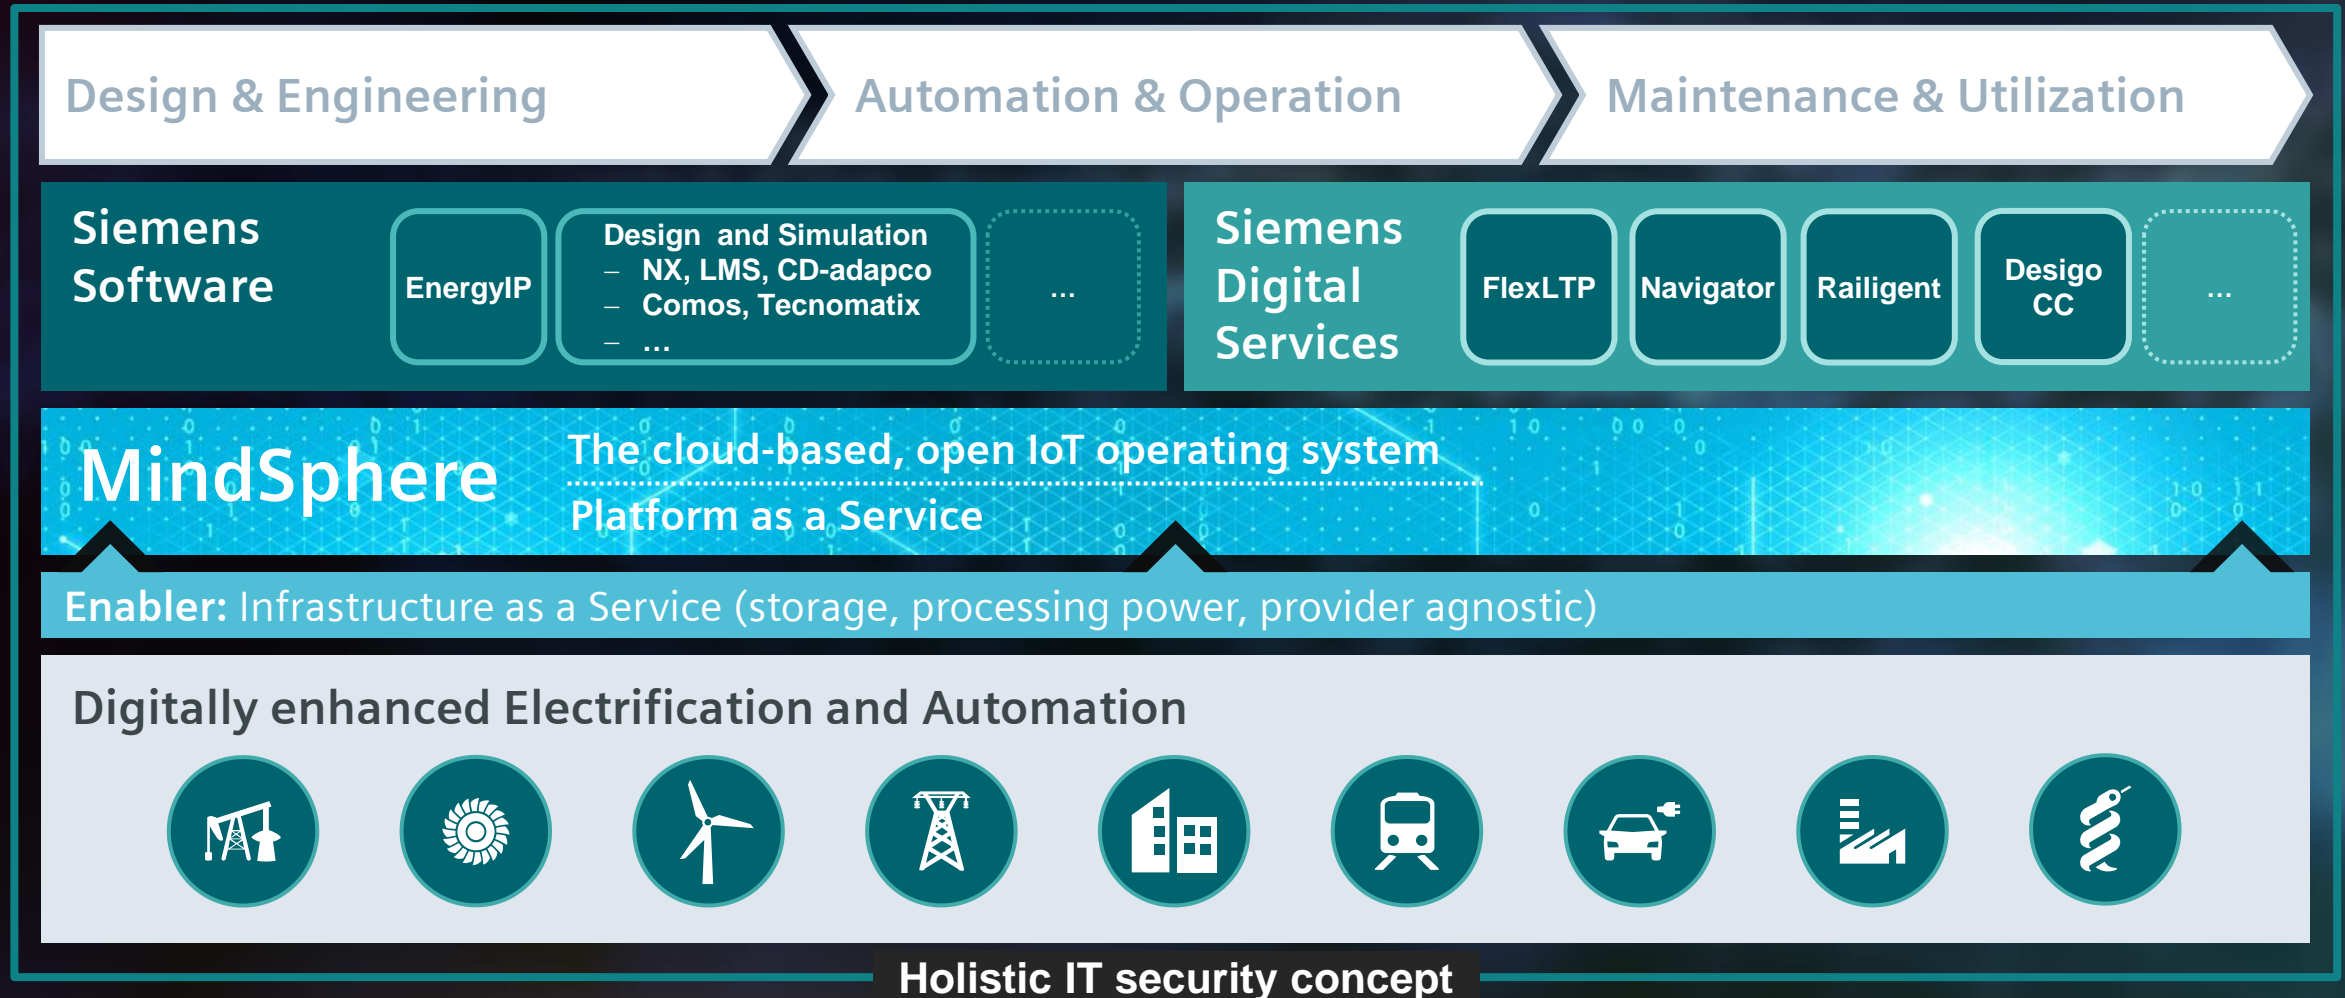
Design & Engineering

Automation & Operation

Maintenance & Utilization

Siemens Software

EnergyIP

Design and Simulation
– NX, LMS, CD-adapco
– Comos, Tecnomatix
– ...

...

Siemens Digital Services

FlexLTP

Navigator

Railigent

Desigo CC

...

MindSphere

The cloud-based, open IoT operating system

Platform as a Service

Enabler: Infrastructure as a Service (storage, processing power, provider agnostic)

Digitally enhanced Electrification and Automation

Holistic IT security concept